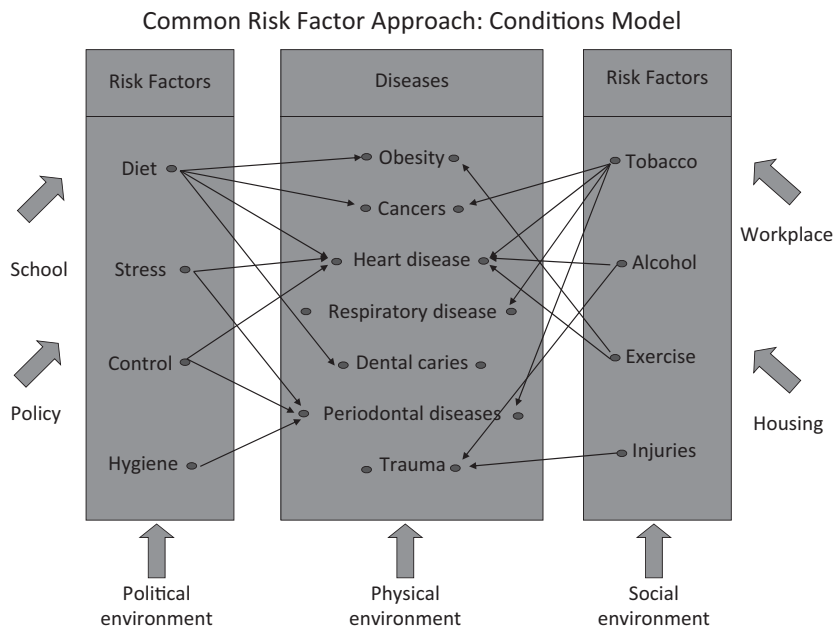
Common Risk Factor Approach: Conditions Model

Risk Factors

Diet

Stress

Control

Hygiene

Diseases

Obesity

Cancers

Heart disease

Respiratory disease

Dental caries

Periodontal diseases

Trauma

Risk Factors

Tobacco

Alcohol

Exercise

Injuries

School

Policy

Workplace

Housing

Political environment

Physical environment

Social environment